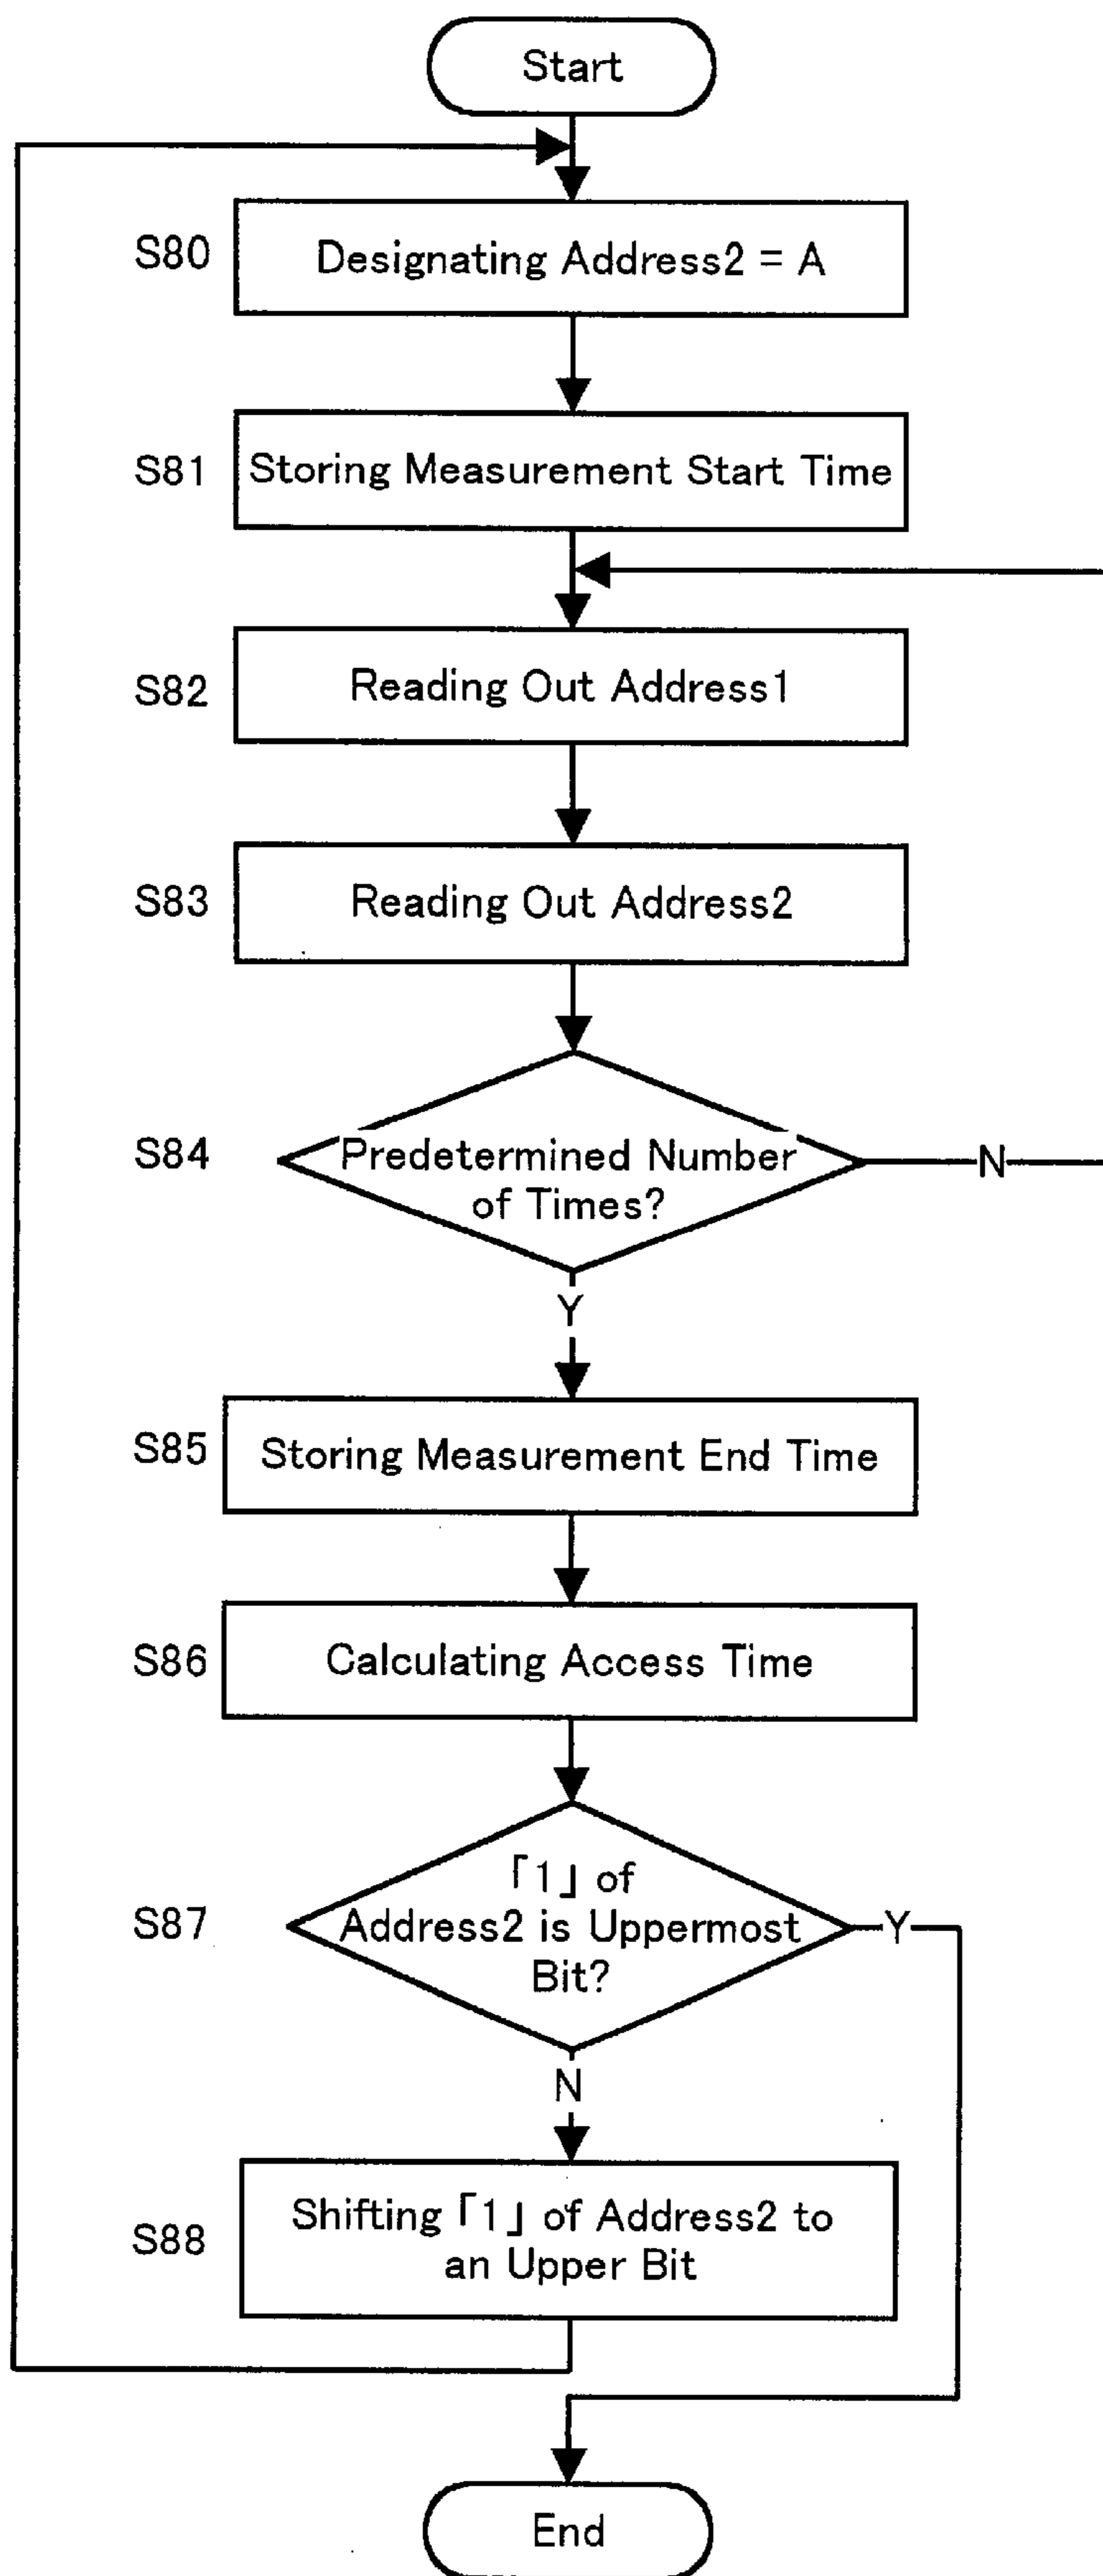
Start

S80 Designating Address2 = A

S81 Storing Measurement Start Time

S82 Reading Out Address1

S83 Reading Out Address2

S84 Predetermined Number of Times?

N

Y

S85 Storing Measurement End Time

S86 Calculating Access Time

S87 「1」 of Address2 is Uppermost Bit?

Y

N

S88 Shifting 「1」 of Address2 to an Upper Bit

End